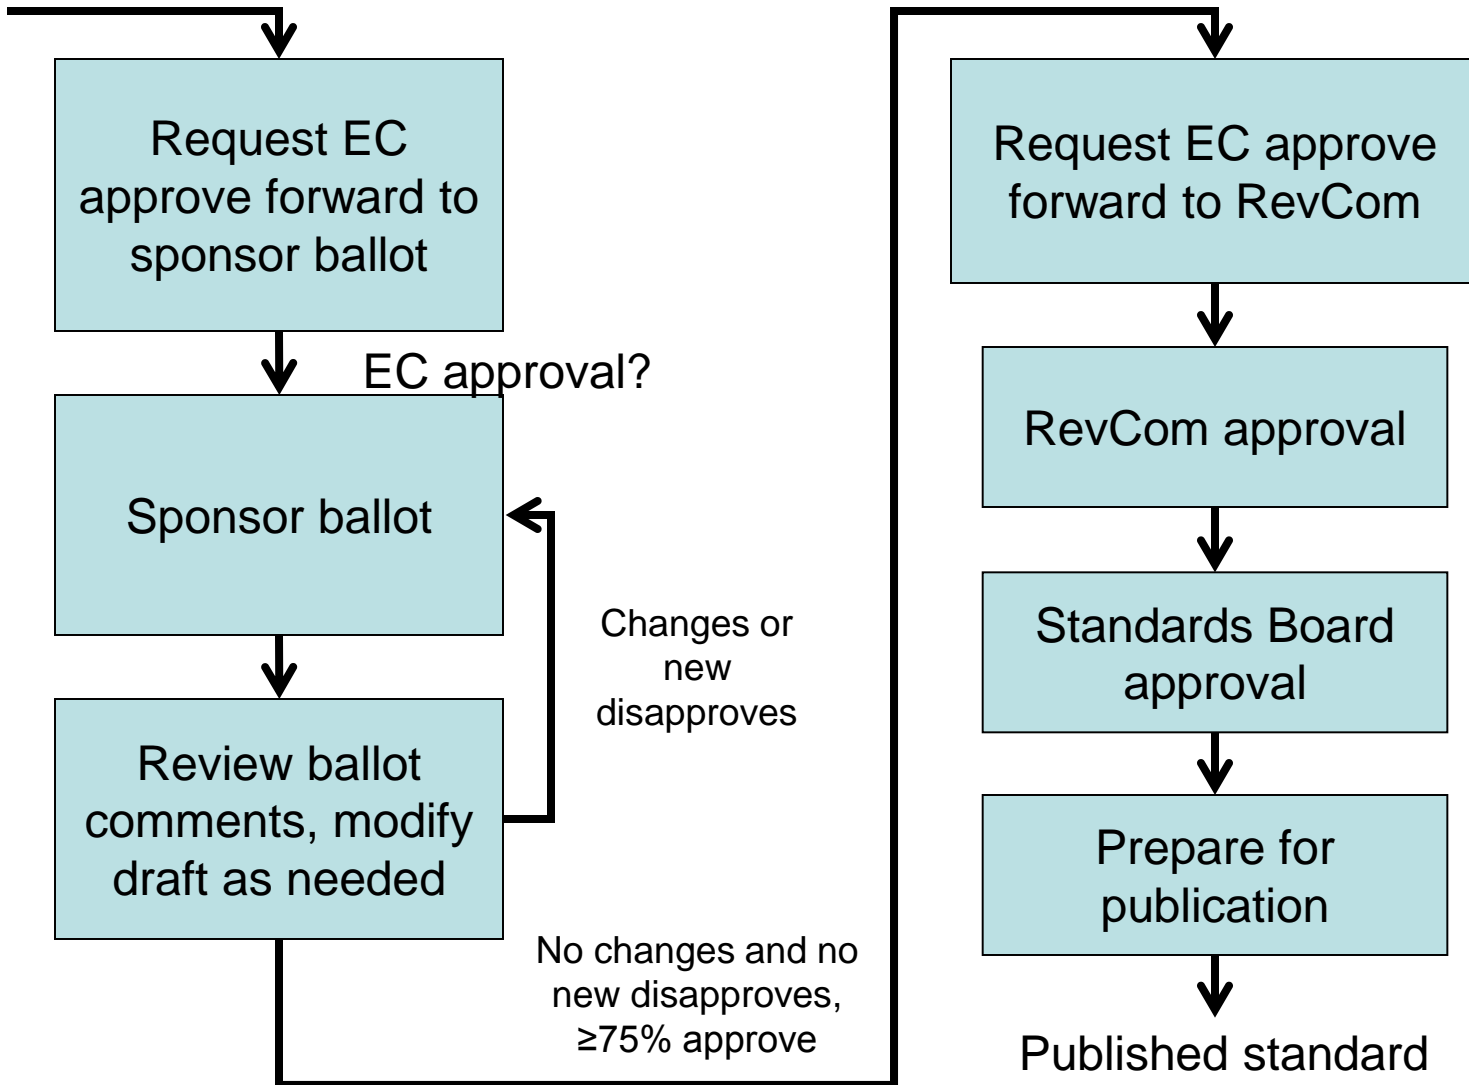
Request EC approve forward to sponsor ballot

EC approval?

Sponsor ballot

Changes or new disapproves

Review ballot comments, modify draft as needed

No changes and no new disapproves, ≥75% approve

Request EC approve forward to RevCom

RevCom approval

Standards Board approval

Prepare for publication

Published standard